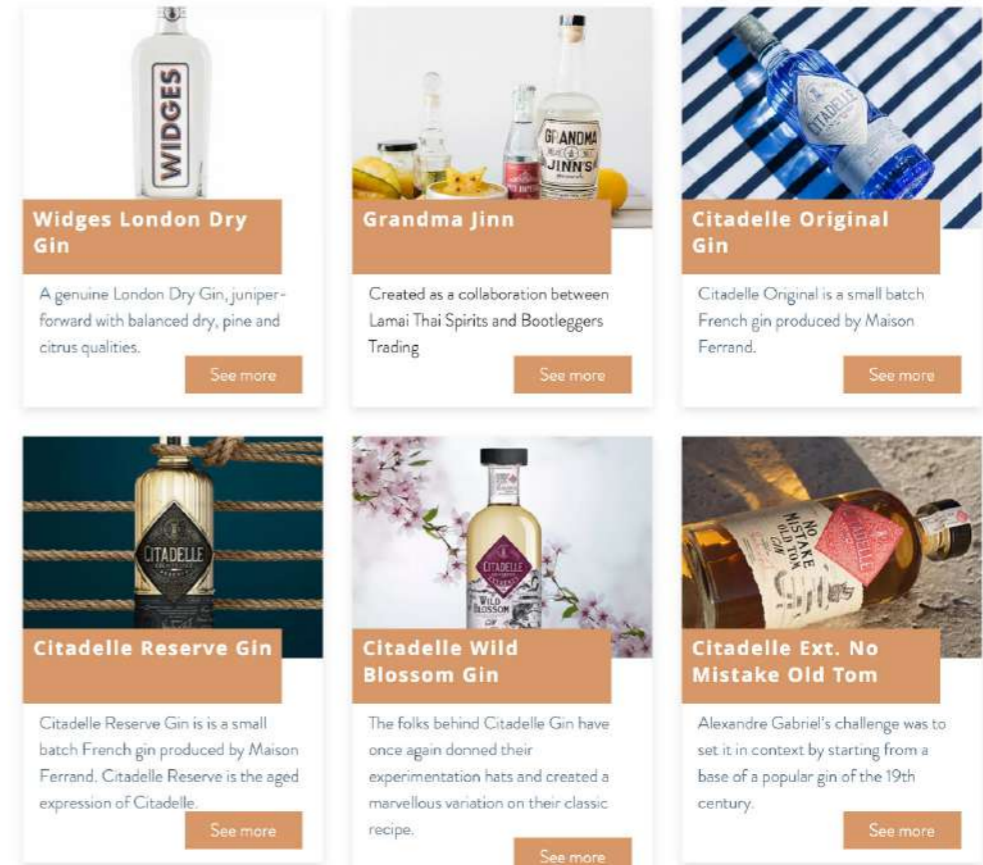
WIDGES

Widges London Dry Gin

A genuine London Dry Gin, juniper-forward with balanced dry, pine and citrus qualities.

See more

GRANDMA JINN'S

Grandma Jinn

Created as a collaboration between Lamai Thai Spirits and Bootleggers Trading

See more

CITADELLE

Citadelle Original Gin

Citadelle Original is a small batch French gin produced by Maison Ferrand.

See more

CITADELLE

Citadelle Reserve Gin

Citadelle Reserve Gin is is a small batch French gin produced by Maison Ferrand. Citadelle Reserve is the aged expression of Citadelle.

See more

CITADELLE WILD BLOSSOM

Citadelle Wild Blossom Gin

The folks behind Citadelle Gin have once again donned their experimentation hats and created a marvellous variation on their classic recipe.

See more

NO MISTAKE OLD TOM GIN CITADELLE

Citadelle Ext. No Mistake Old Tom

Alexandre Gabriel's challenge was to set it in context by starting from a base of a popular gin of the 19th century.

See more